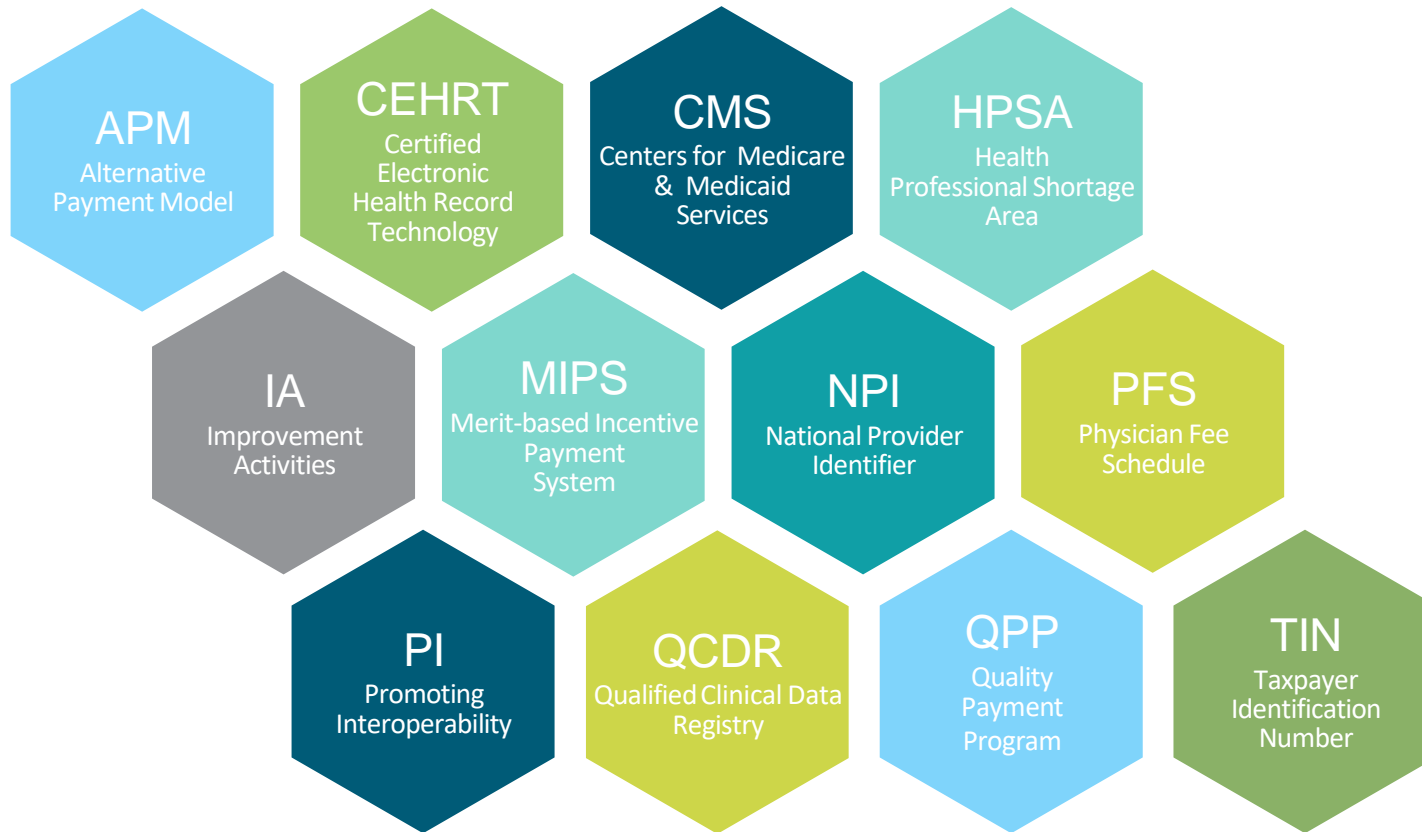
APM
Alternative Payment Model

CEHRT
Certified Electronic Health Record Technology

CMS
Centers for Medicare & Medicaid Services

HPSA
Health Professional Shortage Area

IA
Improvement Activities

MIPS
Merit-based Incentive Payment System

NPI
National Provider Identifier

PFS
Physician Fee Schedule

PI
Promoting Interoperability

QCDR
Qualified Clinical Data Registry

QPP
Quality Payment Program

TIN
Taxpayer Identification Number